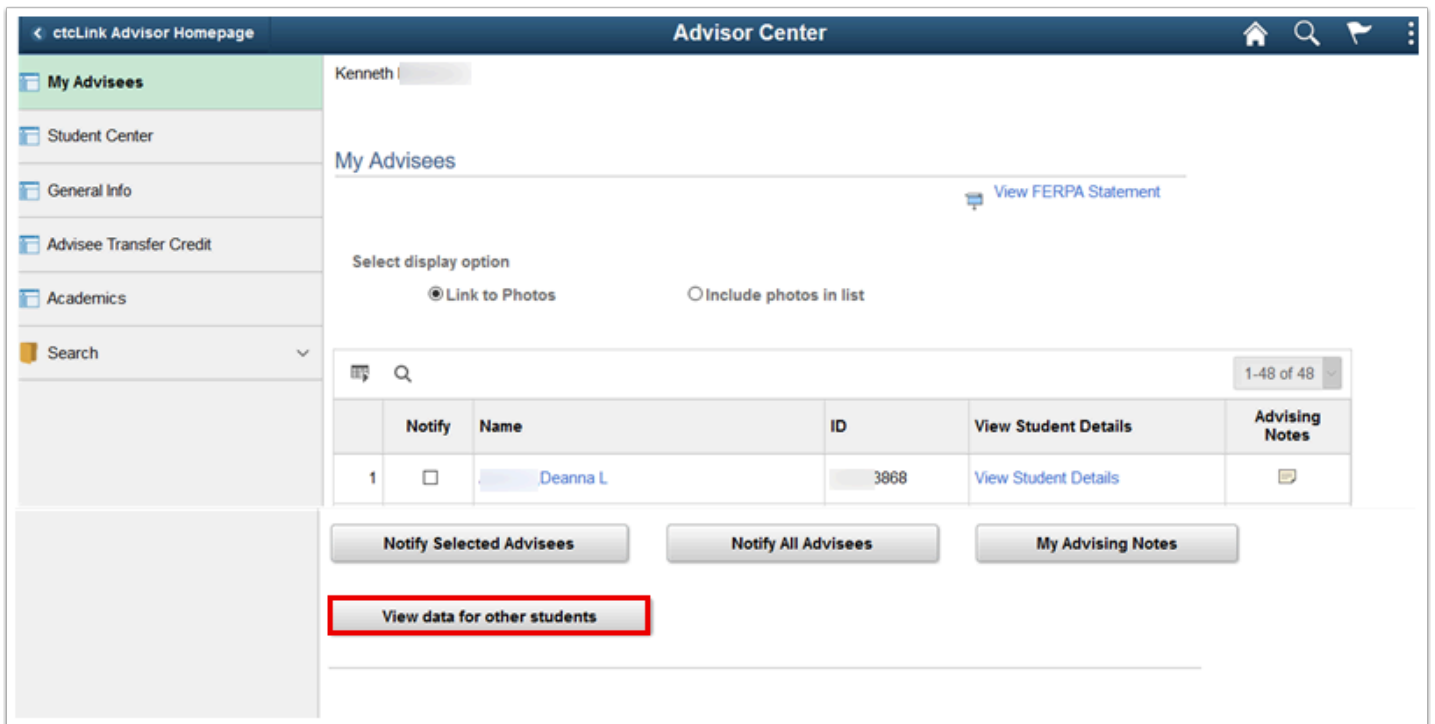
< ctcLink Advisor Homepage

Advisor Center

My Advisees

Student Center

General Info

Advisee Transfer Credit

Academics

Search

Kenneth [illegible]

My Advisees

View FERPA Statement

Select display option

Link to Photos

Include photos in list

1-48 of 48

| | Notify | Name | ID | View Student Details | Advising Notes |
|---|---|---|---|---|---|
| 1 | | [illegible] Deanna L | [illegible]3868 | View Student Details | |

Notify Selected Advisees

Notify All Advisees

My Advising Notes

View data for other students